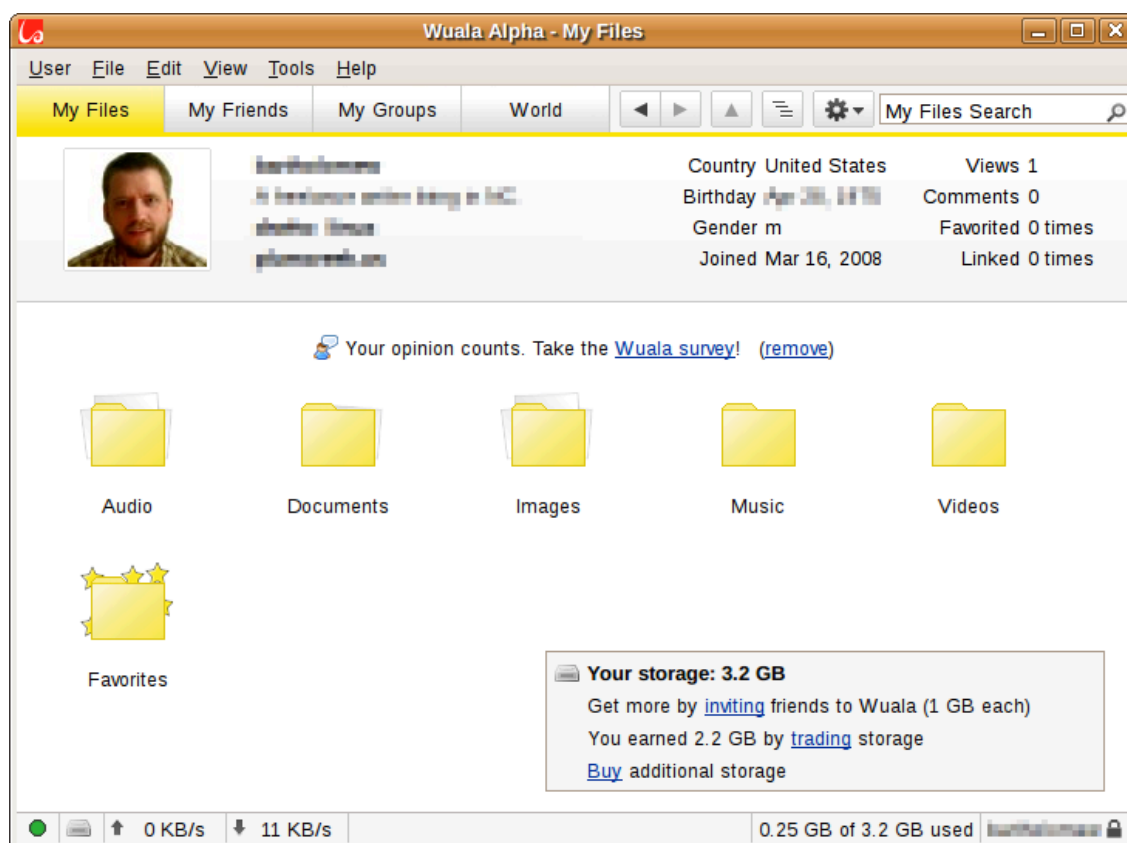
Wuala Alpha - My Files

User File Edit View Tools Help

My Files | My Friends | My Groups | World

My Files Search

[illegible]
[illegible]
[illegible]
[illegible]

Country United States
Birthday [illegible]
Gender m
Joined Mar 16, 2008

Views 1
Comments 0
Favorited 0 times
Linked 0 times

Your opinion counts. Take the Wuala survey! (remove)

Audio

Documents

Images

Music

Videos

Favorites

Your storage: 3.2 GB
Get more by inviting friends to Wuala (1 GB each)
You earned 2.2 GB by trading storage
Buy additional storage

0 KB/s 11 KB/s 0.25 GB of 3.2 GB used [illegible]